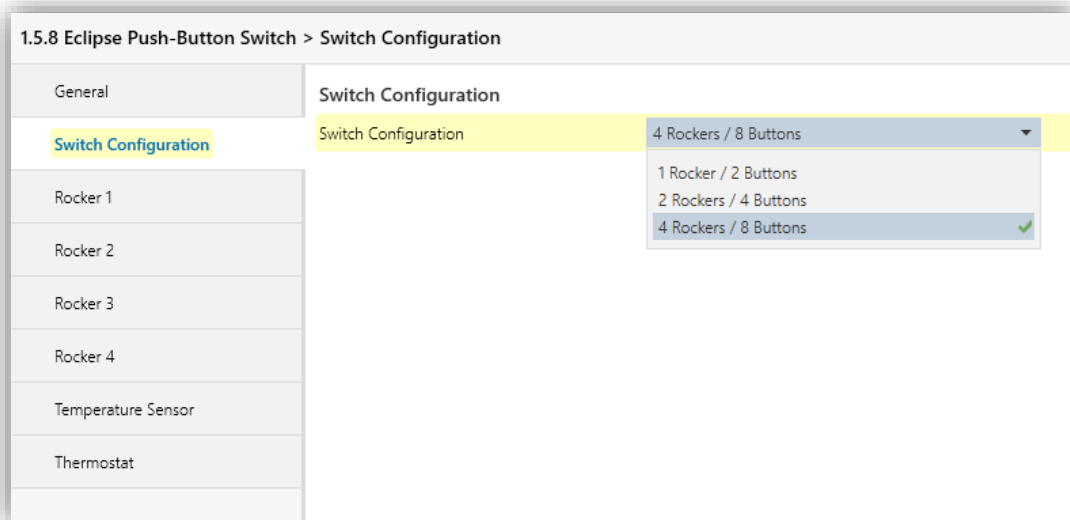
1.5.8 Eclipse Push-Button Switch > Switch Configuration

General

Switch Configuration

Rocker 1

Rocker 2

Rocker 3

Rocker 4

Temperature Sensor

Thermostat

Switch Configuration

Switch Configuration

4 Rockers / 8 Buttons

1 Rocker / 2 Buttons

2 Rockers / 4 Buttons

4 Rockers / 8 Buttons